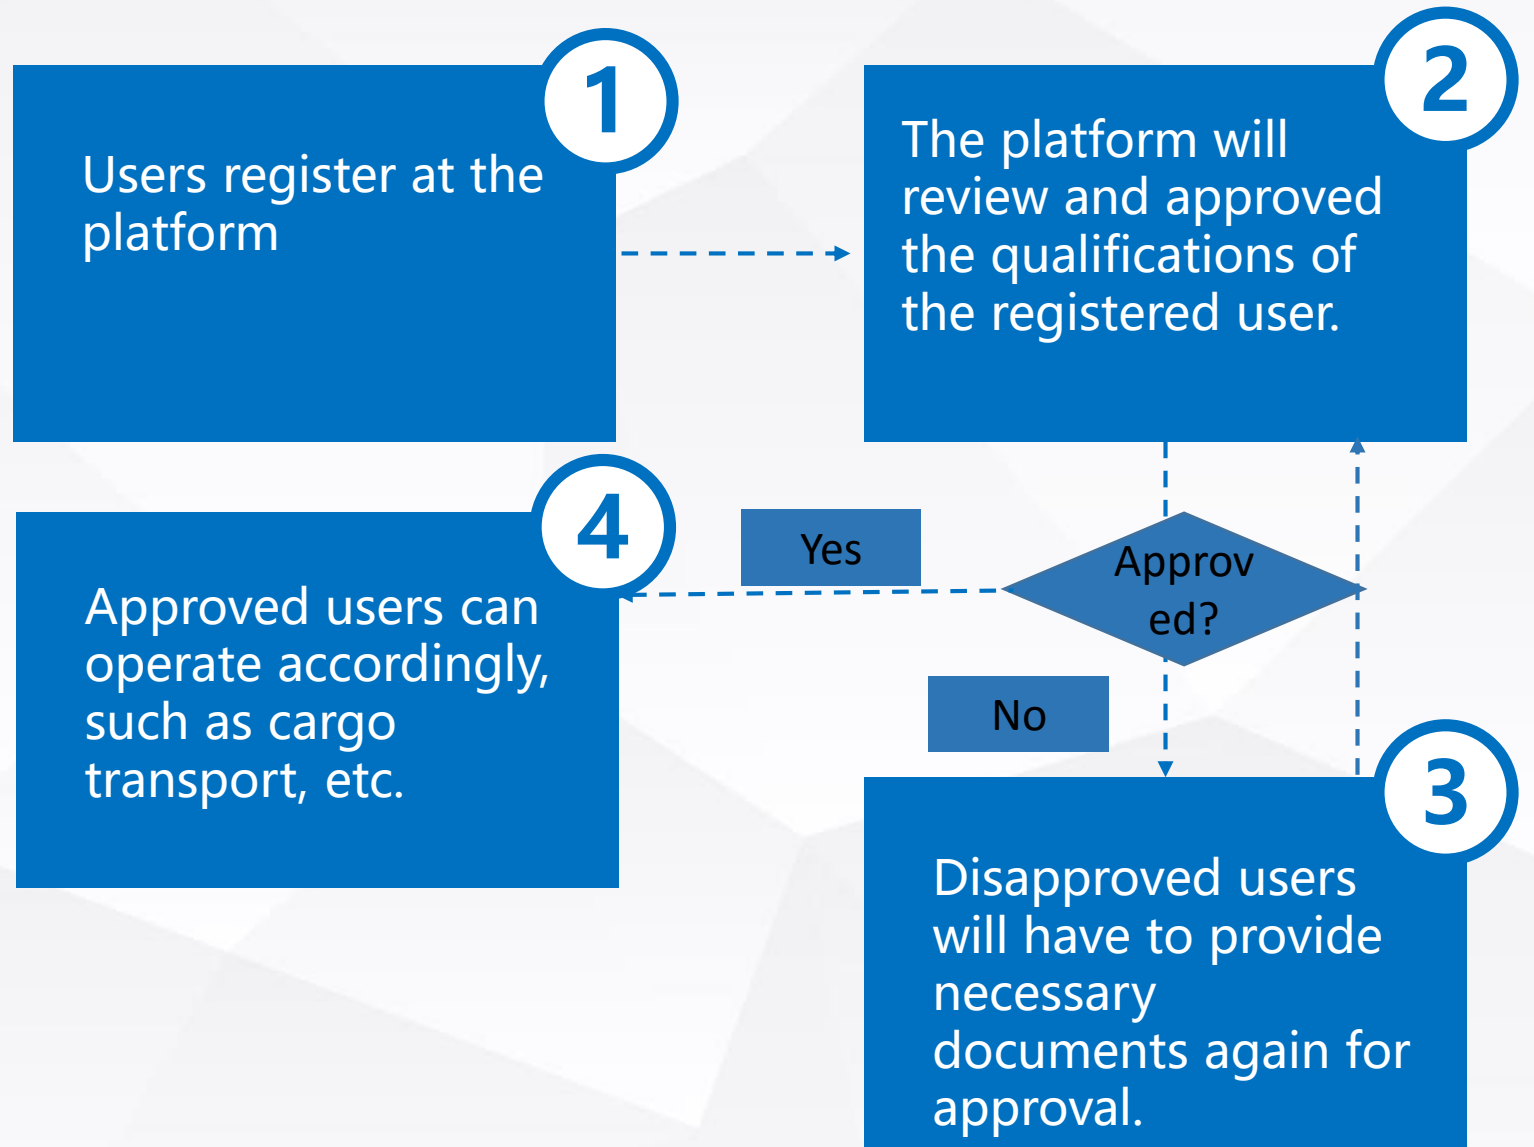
1

Users register at the platform

2

The platform will review and approved the qualifications of the registered user.

Approv ed?

Yes

4

Approved users can operate accordingly, such as cargo transport, etc.

No

3

Disapproved users will have to provide necessary documents again for approval.